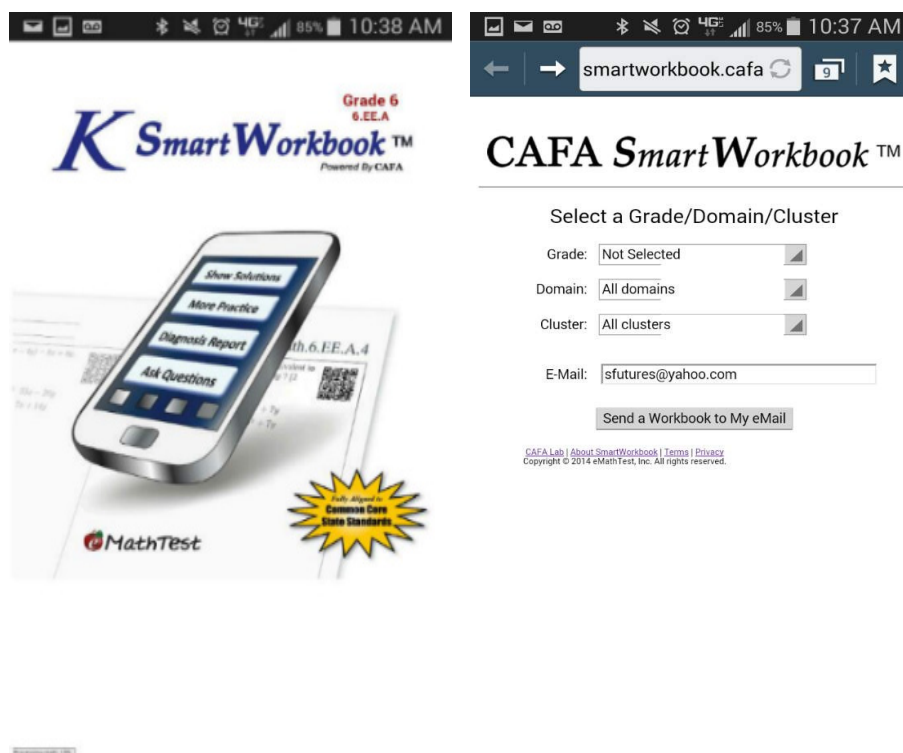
4G 85% 10:38 AM

Grade 6
6.EE.A

K SmartWorkbook ™
Powered By CAFA

Show Solutions
More Practice
Diagnosis Report
Ask Questions

th.6.EE.A.4

Fully Aligned to Common Core State Standards

MathTest

4G 85% 10:37 AM

smartworkbook.cafa

9

CAFA SmartWorkbook ™

Select a Grade/Domain/Cluster

Grade: Not Selected

Domain: All domains

Cluster: All clusters

E-Mail: sfutures@yahoo.com

Send a Workbook to My eMail

CAFA Lab | About SmartWorkbook | Terms | Privacy
Copyright © 2014 eMathTest, Inc. All rights reserved.